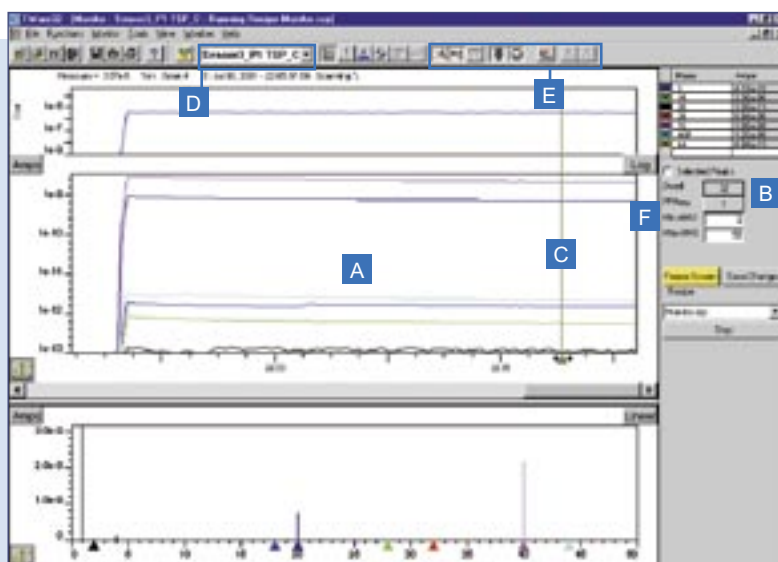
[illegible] - [Monitor - Sensor1_IP1 TSP_C - Running Sniper Monitor.cnp]
File Functions Monitor Tools View Window Help
Sensor1_IP1 TSP_C
D
E
Pressure = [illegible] Torr Scan 4 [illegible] Scanning
1e-6
1e-7
1e-8
Amps
Log
1e-9
1e-10
1e-11
1e-12
1e-13
A
C
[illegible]
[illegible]
Amps
Linear
3.0e-8
2.0e-8
1.0e-8
0
0
5
10
15
20
25
30
35
40
45
50
Mass
Amps
Selected Peaks
Dwell
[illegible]
B
F
Freeze Screen
Save Changes
Stop